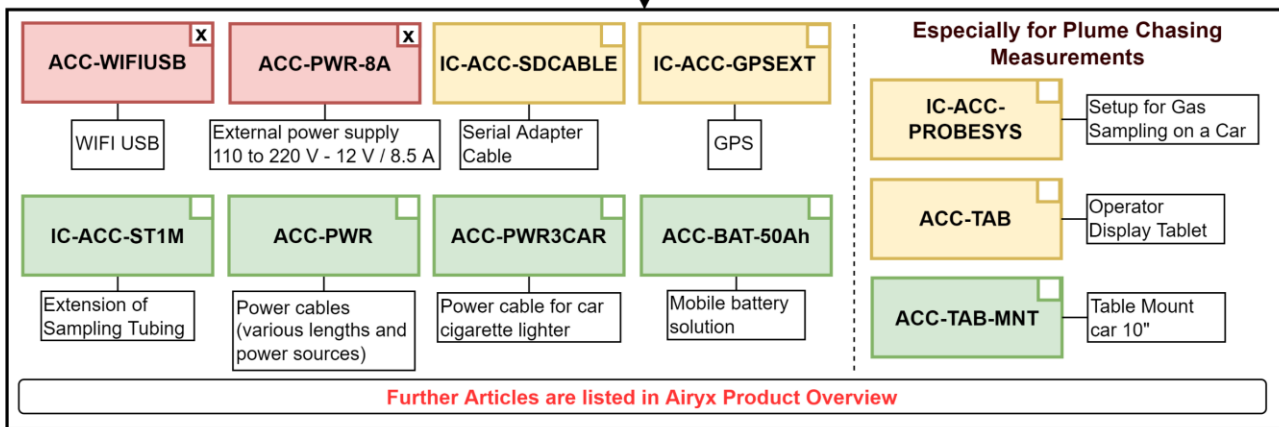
ACC-WIFIUSB x

WIFI USB

ACC-PWR-8A x

External power supply 110 to 220 V - 12 V / 8.5 A

IC-ACC-SDCABLE

Serial Adapter Cable

IC-ACC-GPSEXT

GPS

IC-ACC-ST1M

Extension of Sampling Tubing

ACC-PWR

Power cables (various lengths and power sources)

ACC-PWR3CAR

Power cable for car cigarette lighter

ACC-BAT-50Ah

Mobile battery solution

Especially for Plume Chasing Measurements

IC-ACC-PROBESYS

Setup for Gas Sampling on a Car

ACC-TAB

Operator Display Tablet

ACC-TAB-MNT

Table Mount car 10"

Further Articles are listed in Airyx Product Overview